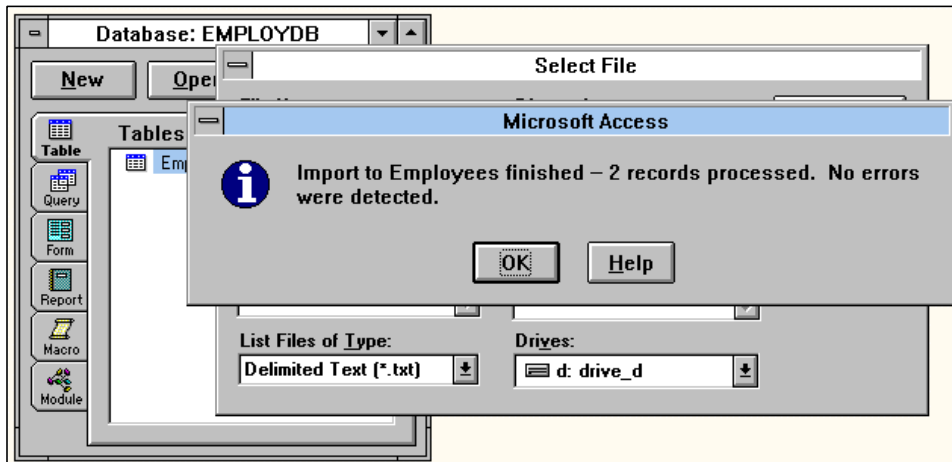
Database: EMPLOYDB

New

Oper

Table

Query

Form

Report

Macro

Module

Tables

Emp

Select File

Microsoft Access

Import to Employees finished – 2 records processed. No errors were detected.

OK

Help

List Files of Type:

Delimited Text (*.txt)

Drives:

d: drive_d